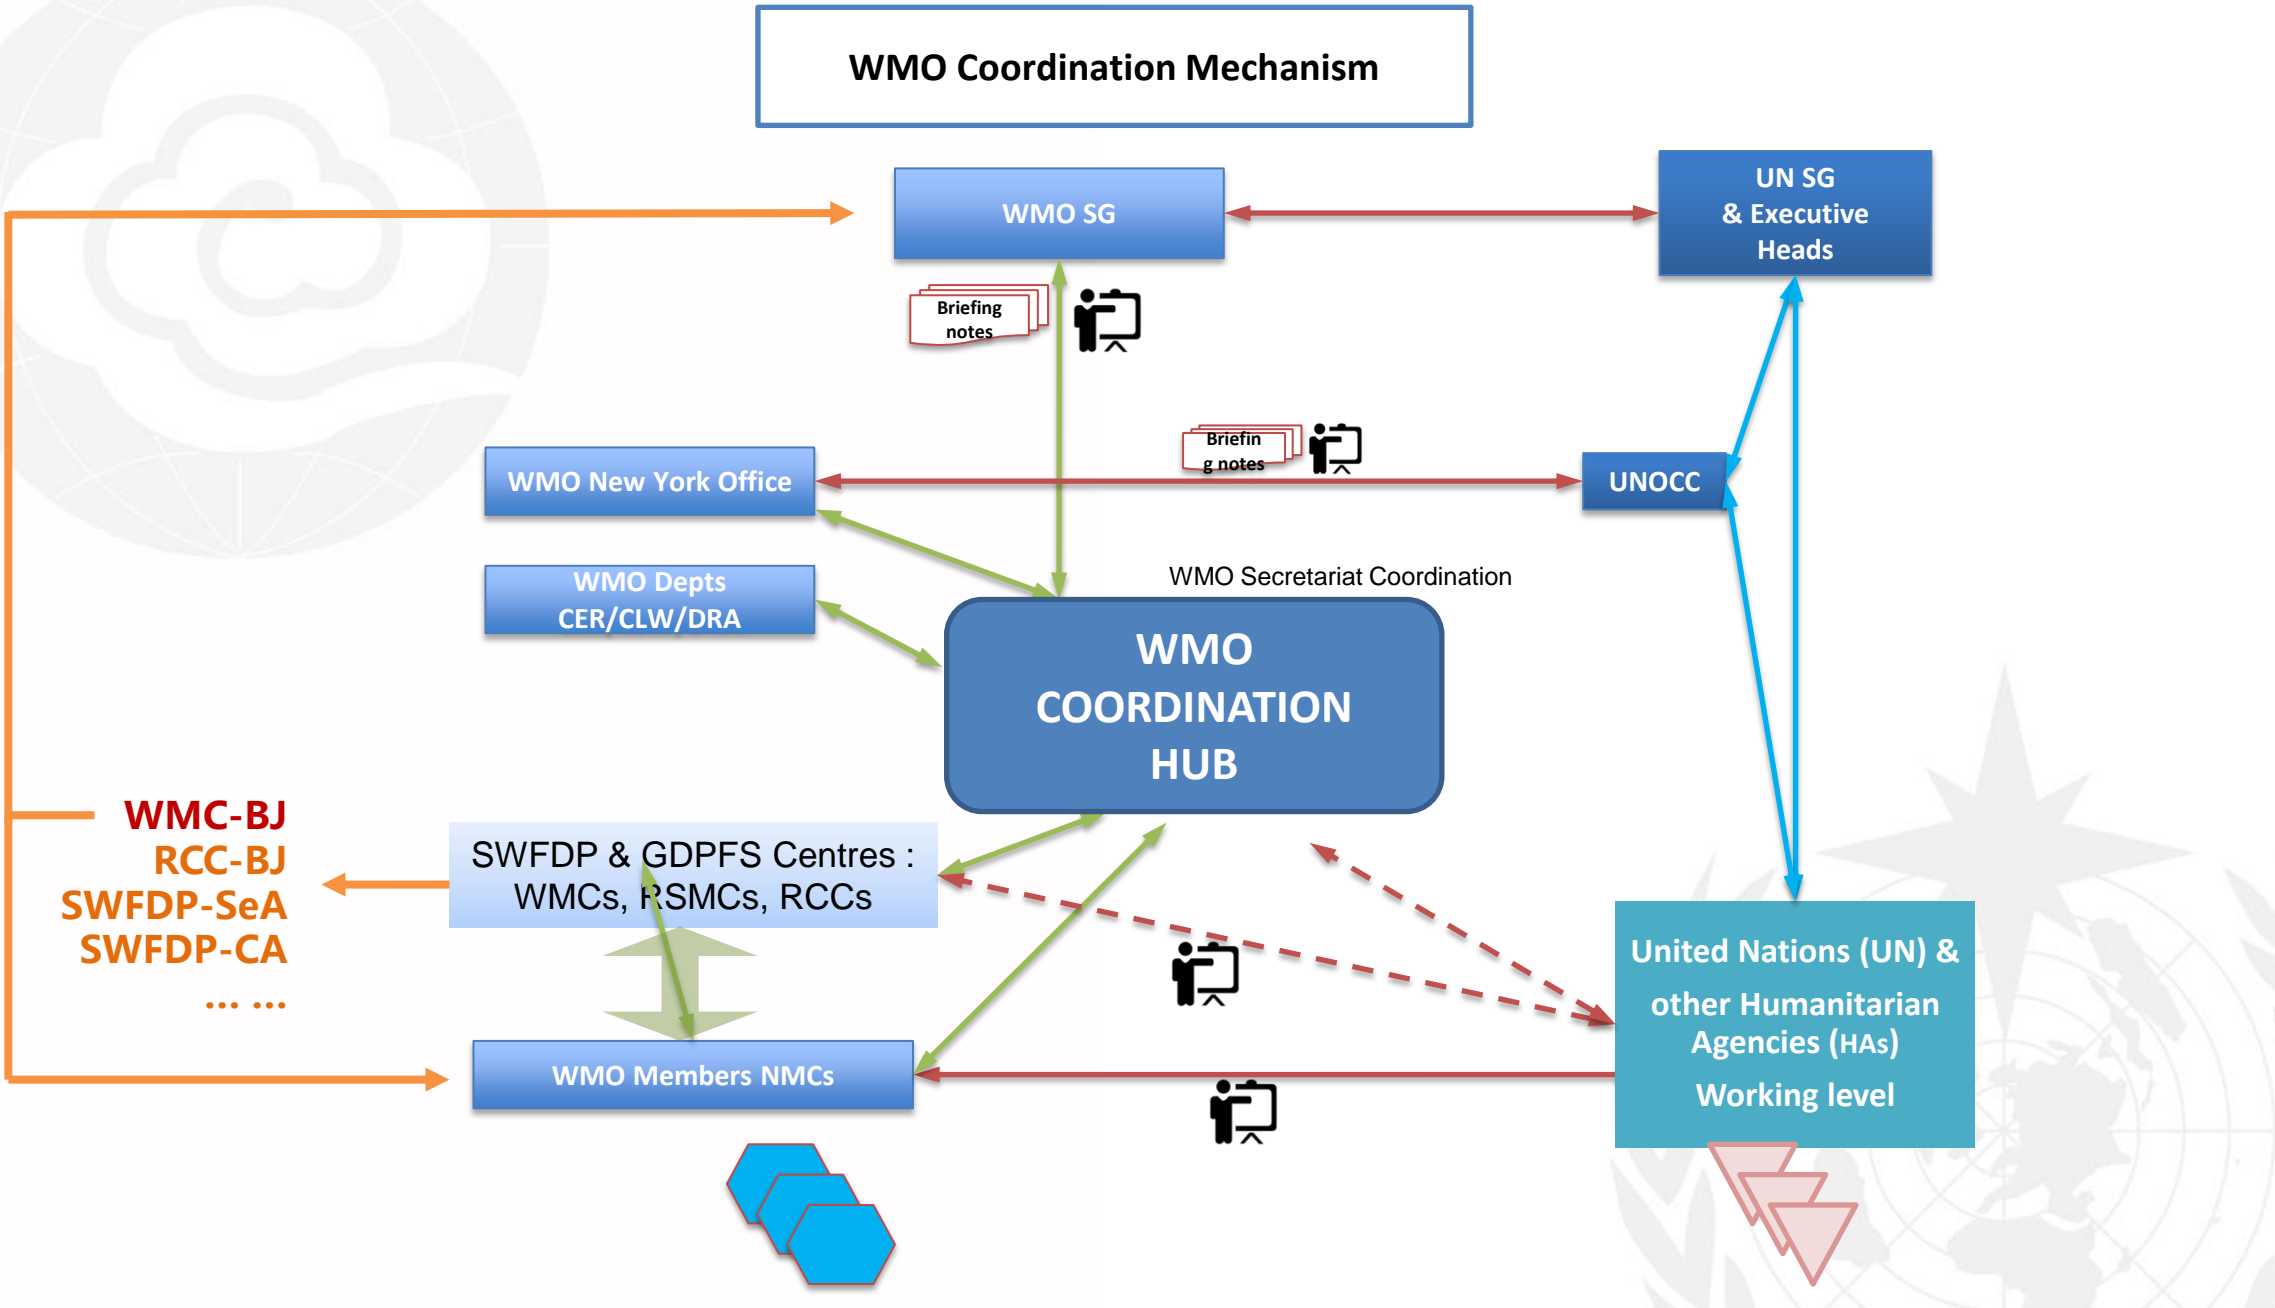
WMO Coordination Mechanism

WMO SG

UN SG & Executive Heads

Briefing notes

Briefin g notes

WMO New York Office

UNOCC

WMO Depts CER/CLW/DRA

WMO Secretariat Coordination

WMO COORDINATION HUB

WMC-BJ
RCC-BJ
SWFDP-SeA
SWFDP-CA
… …

SWFDP & GDPFS Centres : WMCs, RSMCs, RCCs

United Nations (UN) & other Humanitarian Agencies (HAs) Working level

WMO Members NMCs